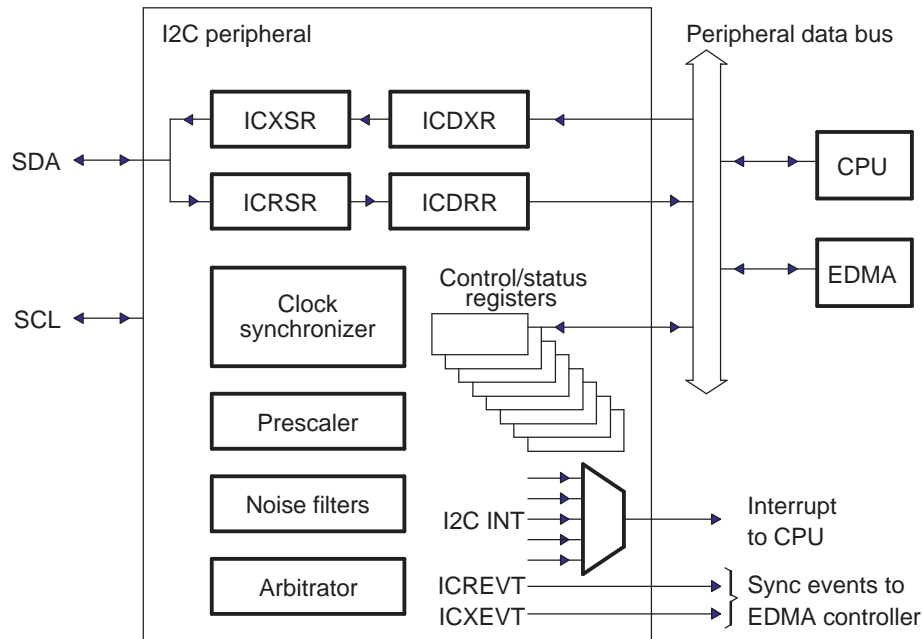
I2C peripheral

Peripheral data bus

ICXSR

ICDXR

SDA

ICRSR

ICDRR

CPU

EDMA

Control/status registers

SCL

Clock synchronizer

Prescaler

Noise filters

I2C INT

Interrupt to CPU

Arbitrator

ICREVT

ICXEVT

Sync events to EDMA controller